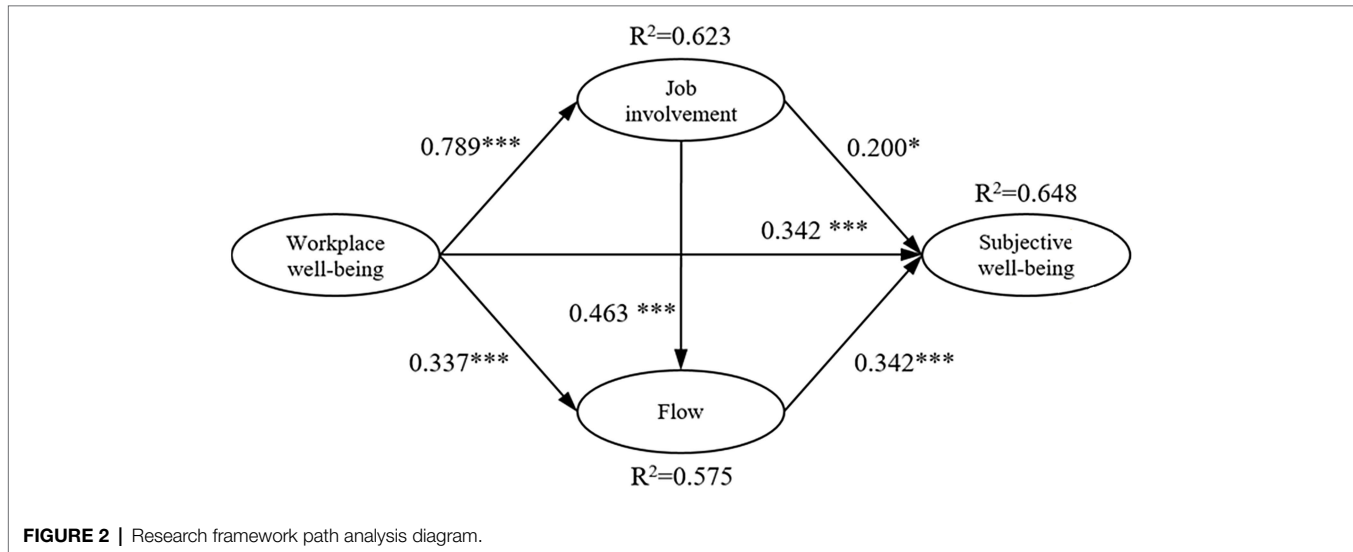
$R^2$=0.623

Job involvement

0.789***

0.200*

$R^2$=0.648

Workplace well-being

0.342 ***

Subjective well-being

0.463 ***

0.337***

0.342***

Flow

$R^2$=0.575

**FIGURE 2 |** Research framework path analysis diagram.